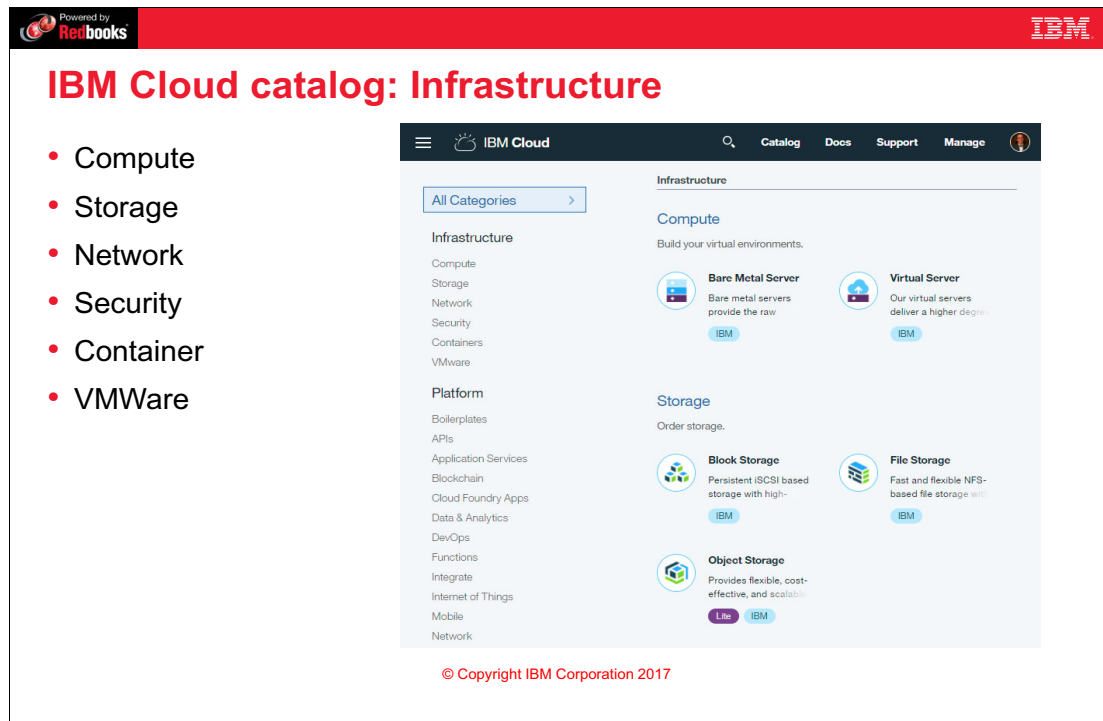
Powered by Redbooks

IBM

IBM Cloud catalog: Infrastructure

- Compute
- Storage
- Network
- Security
- Container
- VMWare

IBM Cloud Catalog Docs Support Manage

All Categories >

Infrastructure

Compute
Storage
Network
Security
Containers
VMware

Platform

Boilerplates
APIs
Application Services
Blockchain
Cloud Foundry Apps
Data & Analytics
DevOps
Functions
Integrate
Internet of Things
Mobile
Network

Infrastructure

Compute

Build your virtual environments.

Bare Metal Server
Bare metal servers provide the raw
IBM

Virtual Server
Our virtual servers deliver a higher degre
IBM

Storage

Order storage.

Block Storage
Persistent iSCSI based storage with high-
IBM

File Storage
Fast and flexible NFS-based file storage wit
IBM

Object Storage
Provides flexible, cost-effective, and scalab
Lite IBM

© Copyright IBM Corporation 2017